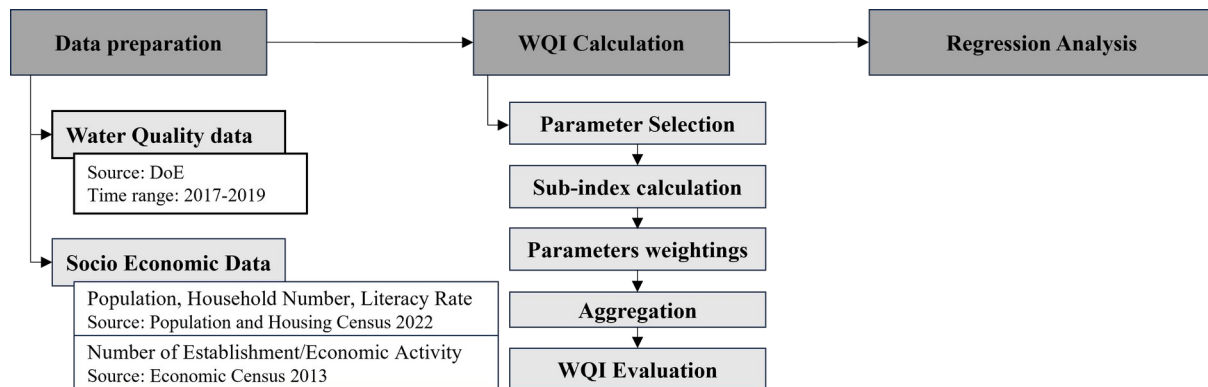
Data preparation

WQI Calculation

Regression Analysis

Water Quality data

Source: DoE
Time range: 2017-2019

Socio Economic Data

Population, Household Number, Literacy Rate
Source: Population and Housing Census 2022

Number of Establishment/Economic Activity
Source: Economic Census 2013

Parameter Selection

Sub-index calculation

Parameters weightings

Aggregation

WQI Evaluation